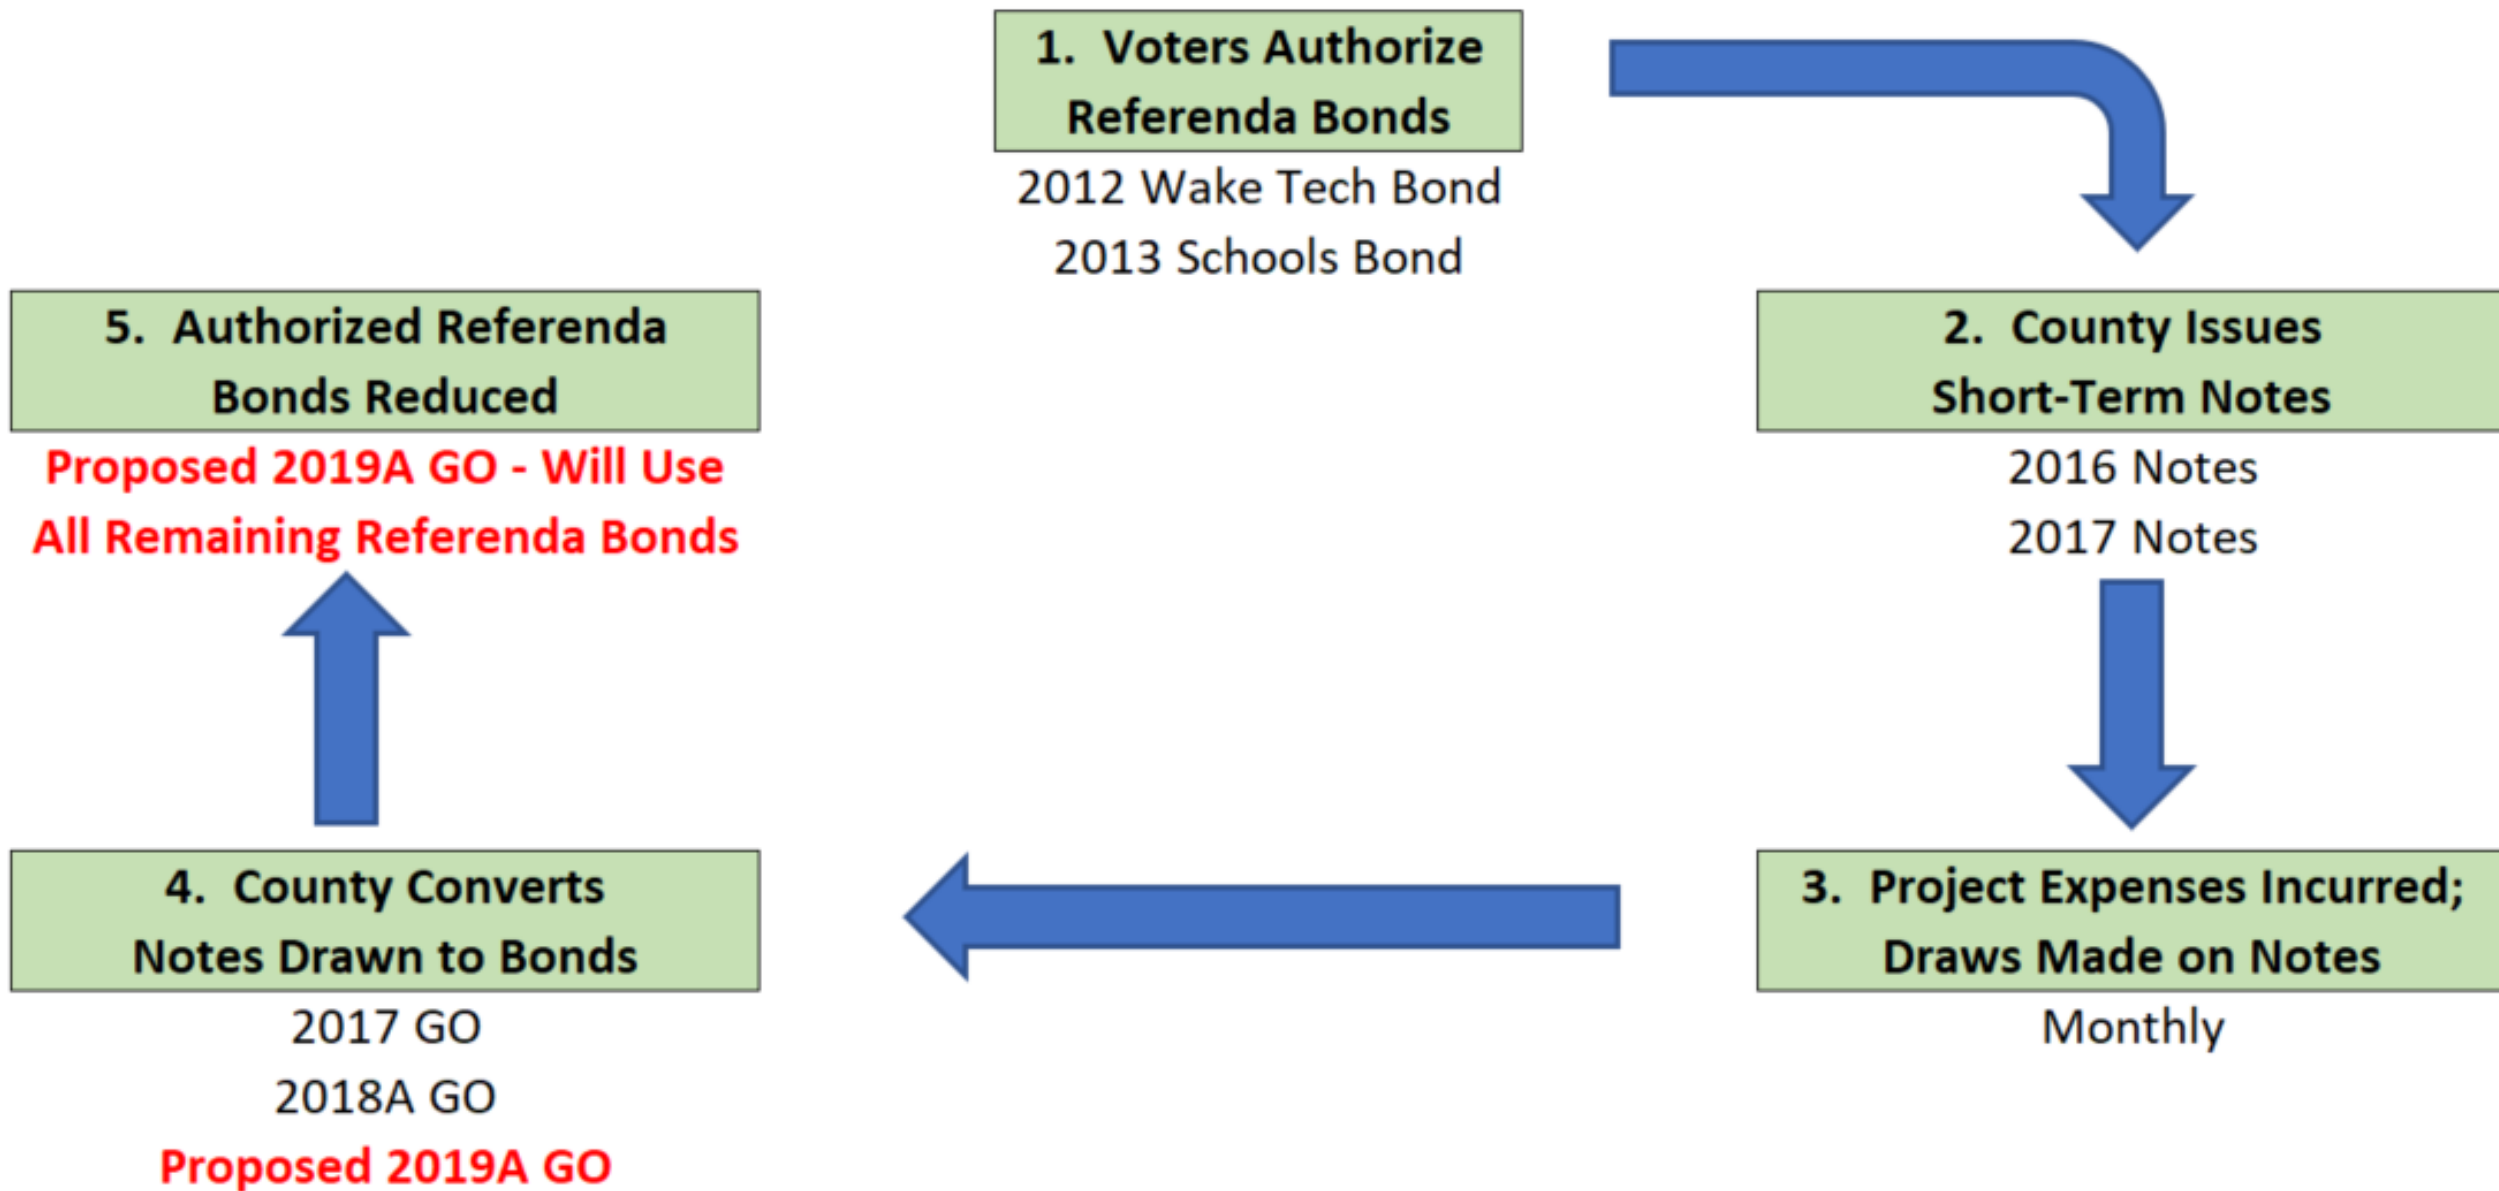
1. Voters Authorize Referenda Bonds

2012 Wake Tech Bond
2013 Schools Bond

2. County Issues Short-Term Notes

2016 Notes
2017 Notes

3. Project Expenses Incurred; Draws Made on Notes

Monthly

4. County Converts Notes Drawn to Bonds

2017 GO
2018A GO
Proposed 2019A GO

5. Authorized Referenda Bonds Reduced

Proposed 2019A GO - Will Use All Remaining Referenda Bonds